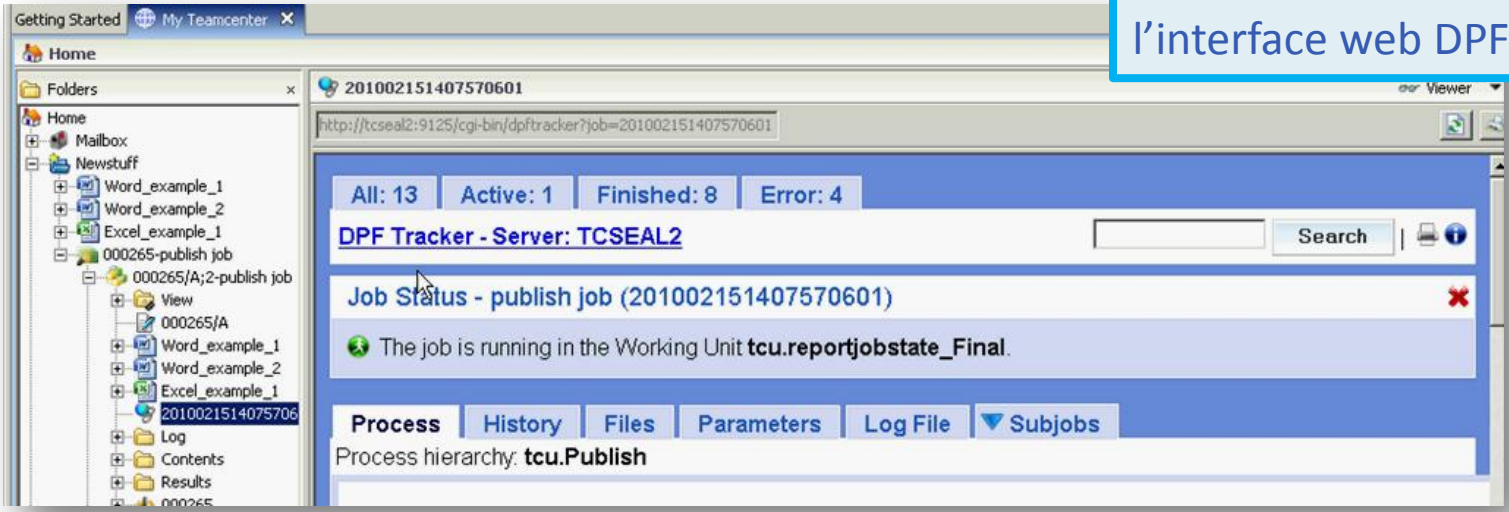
Getting Started | My Teamcenter ✕

Home

l'interface web DPF

Folders ×

Home
Mailbox
Newstuff
Word_example_1
Word_example_2
Excel_example_1
000265-publish job
000265/A;2-publish job
View
000265/A
Word_example_1
Word_example_2
Excel_example_1
2010021514075706
Log
Contents
Results
000265

201002151407570601

Viewer

http://tcseal2:9125/cgi-bin/dpftracker?job=201002151407570601

All: 13 | Active: 1 | Finished: 8 | Error: 4

DPF Tracker - Server: TCSEAL2

Search

Job Status - publish job (201002151407570601)

The job is running in the Working Unit **tcu.reportjobstate_Final**.

Process | History | Files | Parameters | Log File | Subjobs

Process hierarchy: **tcu.Publish**